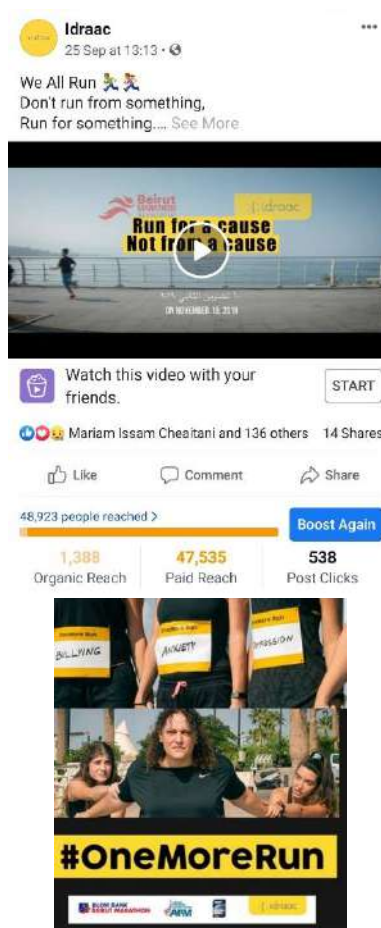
Idraac
25 Sep at 13:13 ·

We All Run 🏃‍♀️🏃
Don't run from something,
Run for something.... See More

Beirut Marathon
idraac
Run for a cause
Not from a cause
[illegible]
ON NOVEMBER 10, 2019

Watch this video with your friends.
START

Mariam Issam Cheaitani and 136 others 14 Shares

Like Comment Share

48,923 people reached >
Boost Again

1,388 Organic Reach
47,535 Paid Reach
538 Post Clicks

BULLYING
ANXIETY
DEPRESSION

#OneMoreRun

BLOM BANK BEIRUT MARATHON
idraac